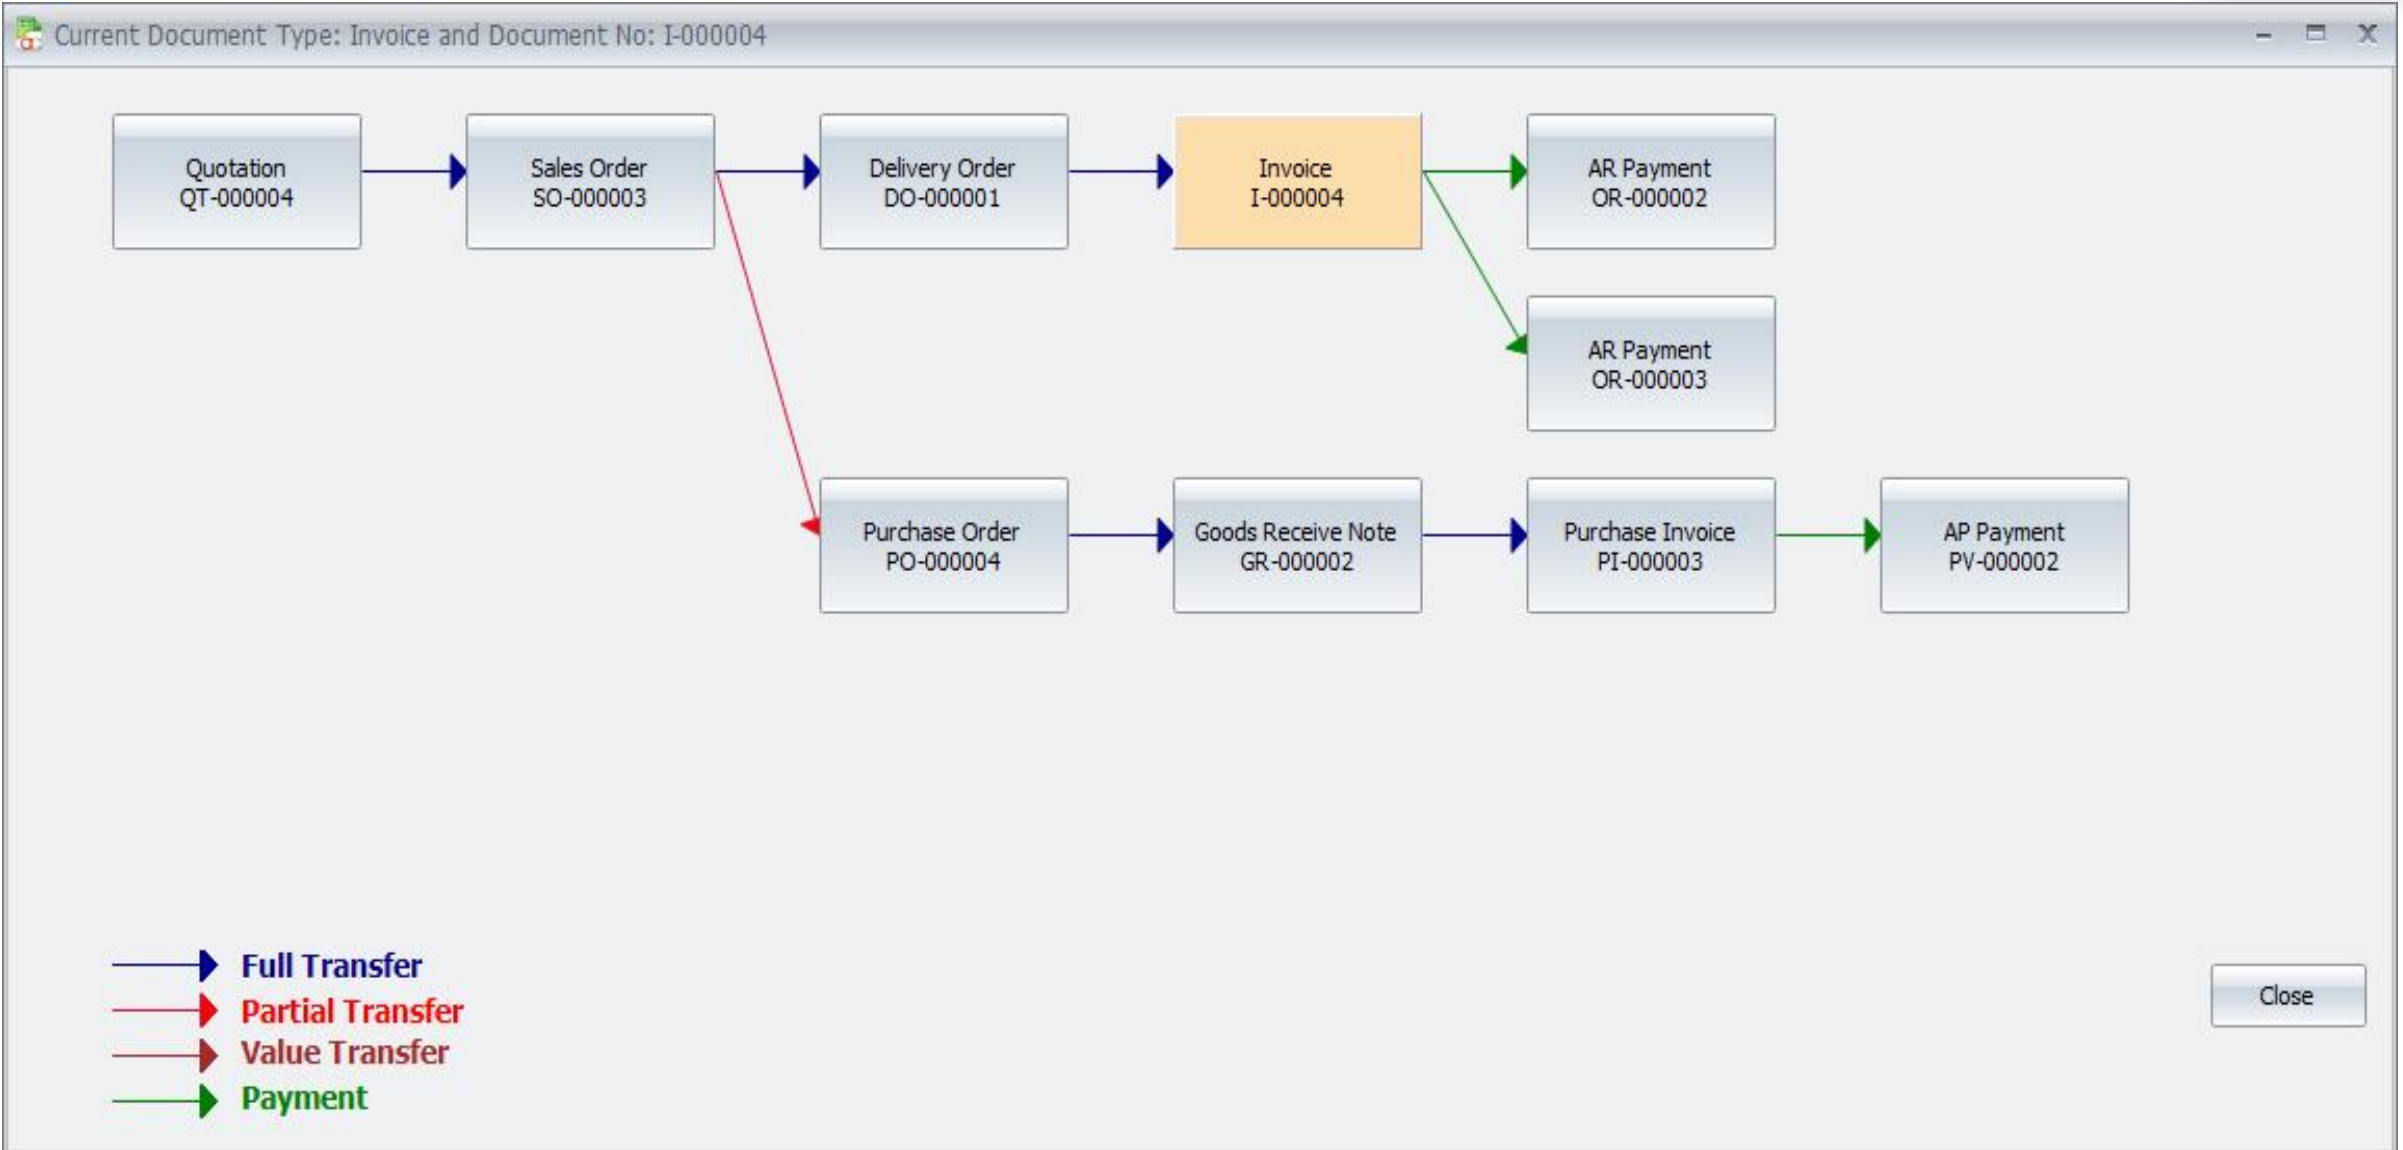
Current Document Type: Invoice and Document No: I-000004

Quotation
QT-000004

Sales Order
SO-000003

Delivery Order
DO-000001

Invoice
I-000004

AR Payment
OR-000002

AR Payment
OR-000003

Purchase Order
PO-000004

Goods Receive Note
GR-000002

Purchase Invoice
PI-000003

AP Payment
PV-000002

Full Transfer
Partial Transfer
Value Transfer
Payment

Close